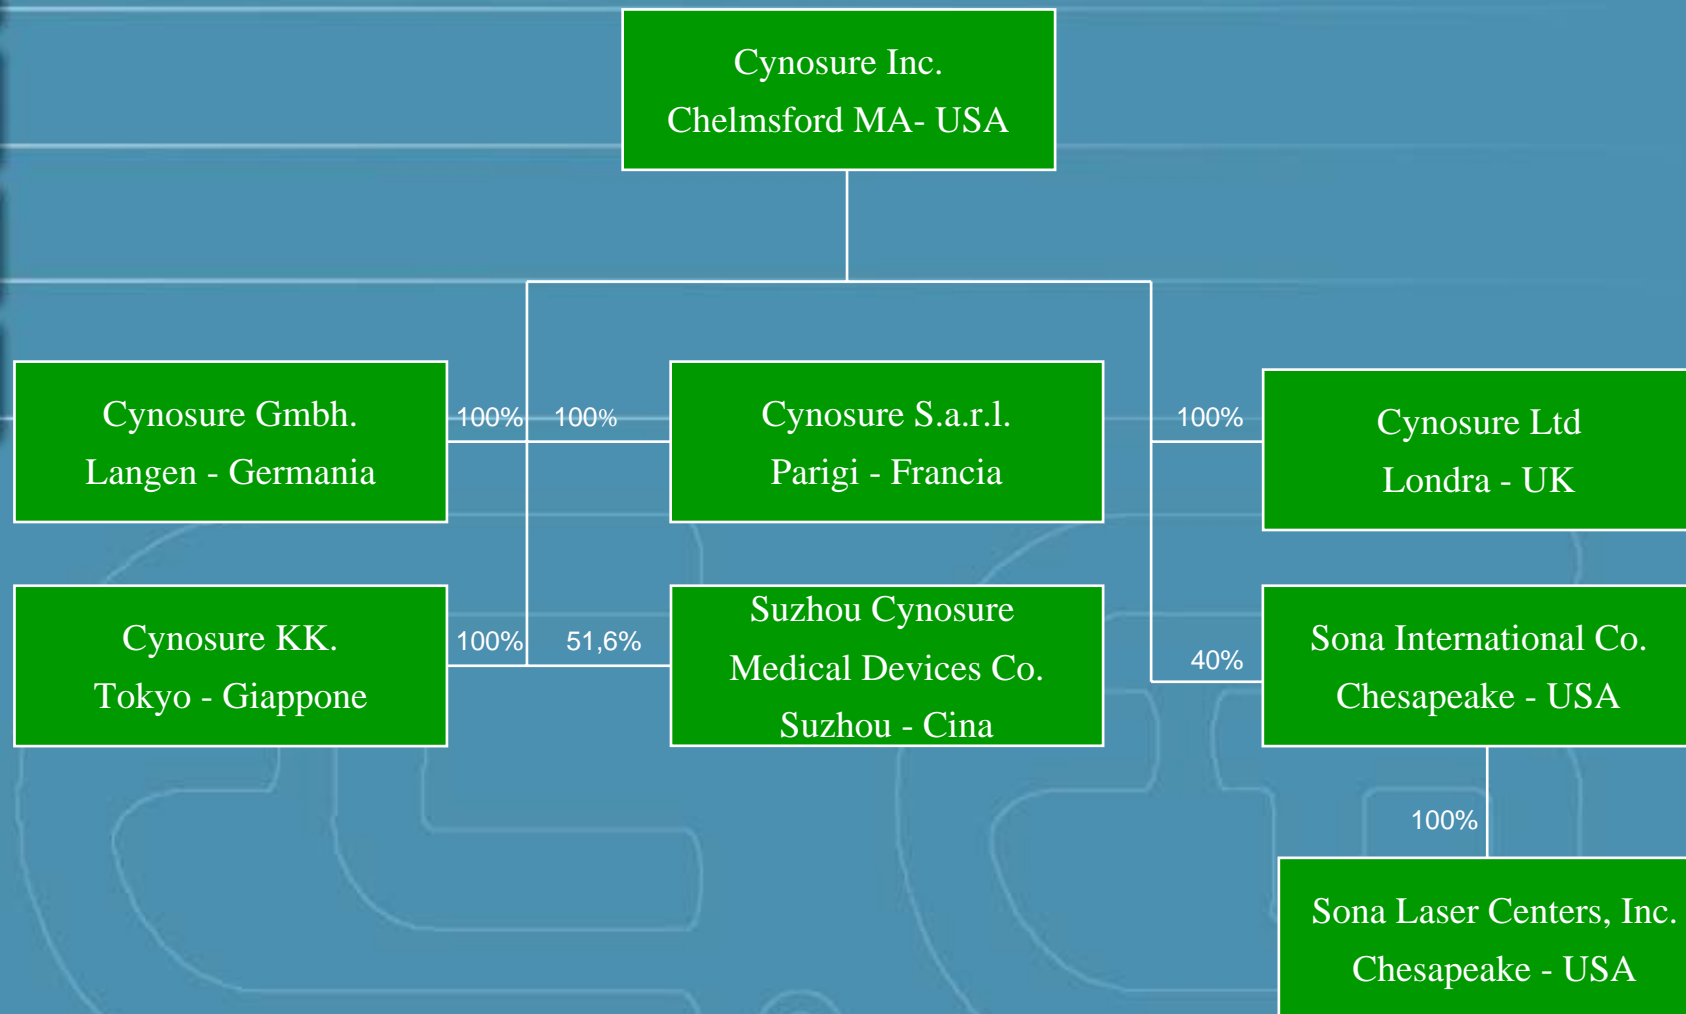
Cynosure Inc.
Chelmsford MA- USA

Cynosure Gmbh.
Langen - Germania

100%

100%

Cynosure S.a.r.l.
Parigi - Francia

100%

Cynosure Ltd
Londra - UK

Cynosure KK.
Tokyo - Giappone

100%

51,6%

Suzhou Cynosure
Medical Devices Co.
Suzhou - Cina

40%

Sona International Co.
Chesapeake - USA

100%

Sona Laser Centers, Inc.
Chesapeake - USA